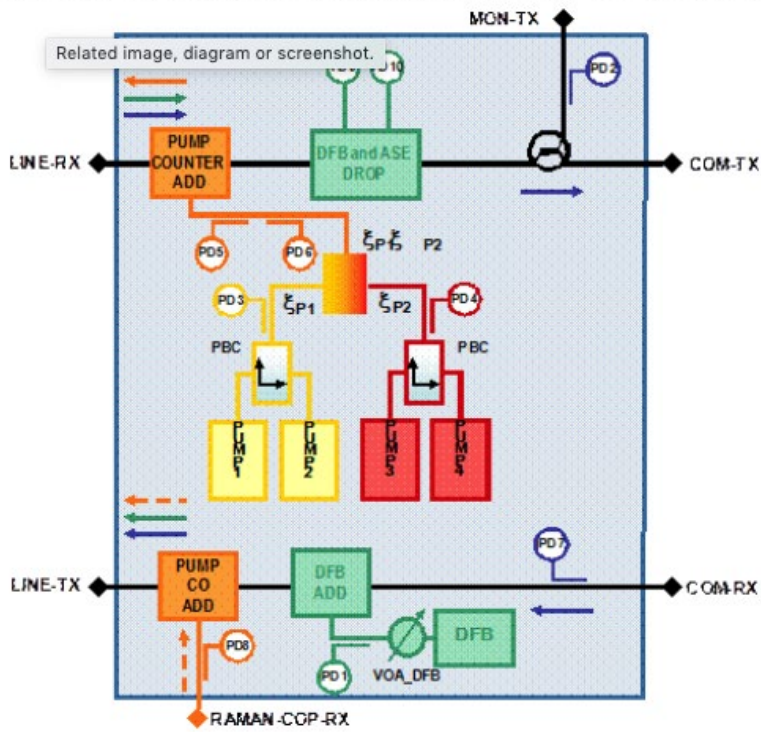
MON-TX

Related image, diagram or screenshot.

PD10

PD2

LINE-RX

PUMP COUNTER ADD

DFB and ASE DROP

COM-TX

PD5

PD6

$\xi_P \xi$ P2

PD3

$\xi_{P1}$

$\xi_{P2}$

PD4

PBC

PBC

PUMP 1

PUMP 2

PUMP 3

PUMP 4

PD7

LINE-TX

PUMP CO ADD

DFB ADD

COM-RX

DFB

PD8

PD1

VOA_DFB

RAMAN-COP-RX